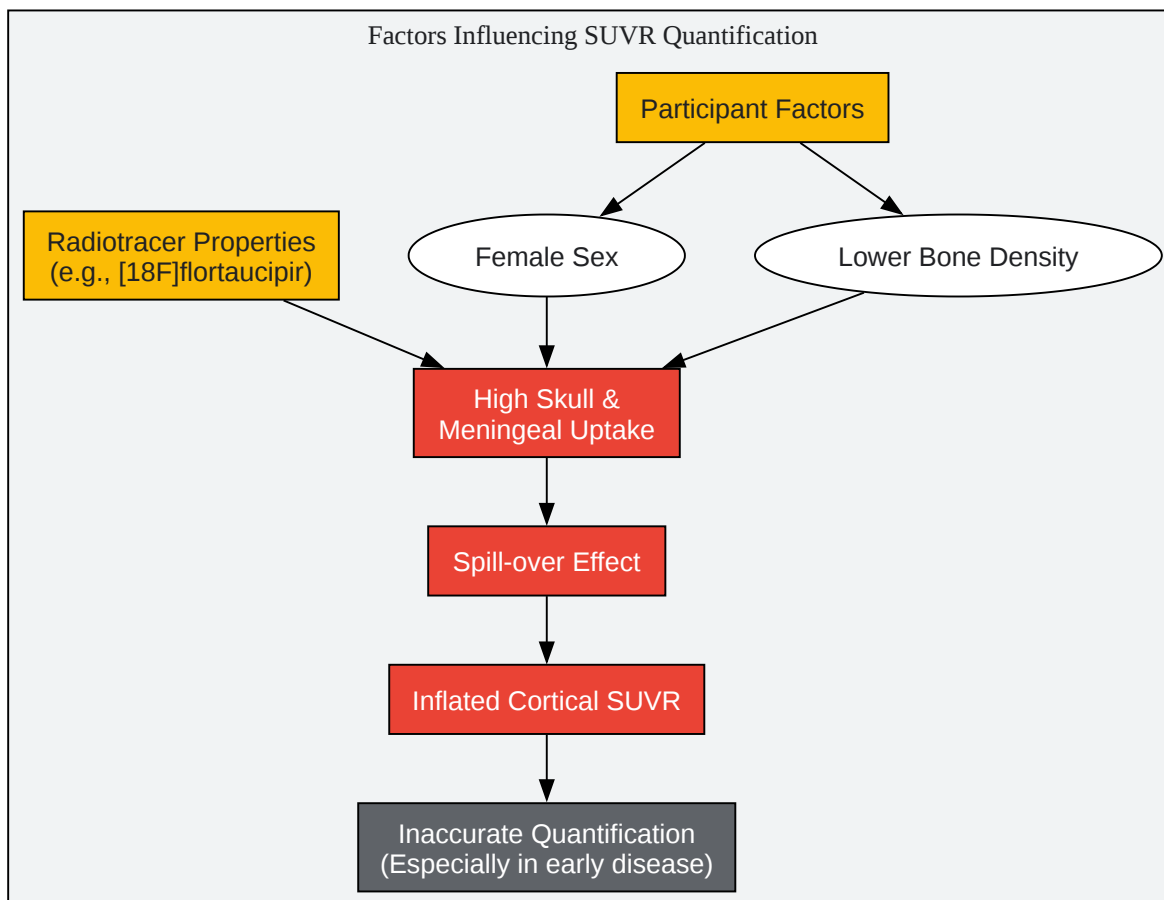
Factors Influencing SUVR Quantification

Participant Factors

Radiotracer Properties
(e.g., [18F]flortaucipir)

Female Sex

Lower Bone Density

High Skull &
Meningeal Uptake

Spill-over Effect

Inflated Cortical SUVR

Inaccurate Quantification
(Especially in early disease)